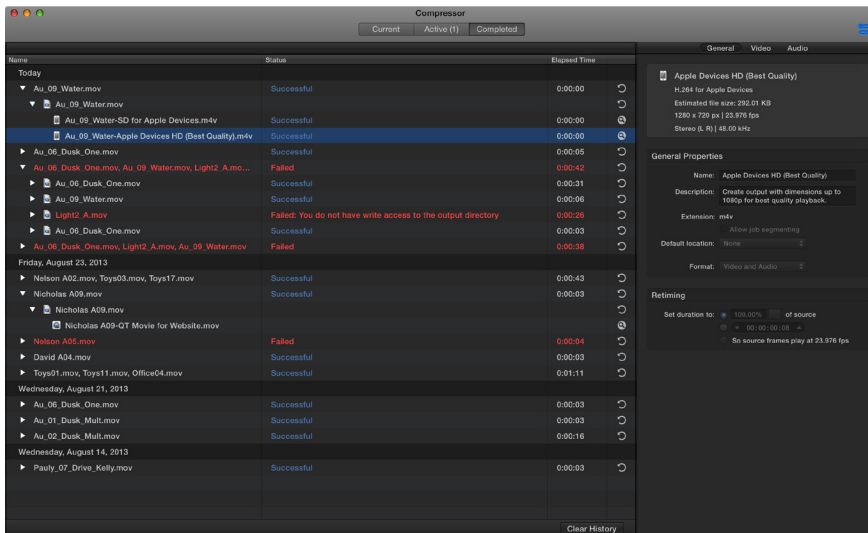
Compressor

Current | Active (1) | Completed

| Name | Status | Elapsed Time |
|---|---|---|
| Today | | |
| Au_09_Water.mov | Successful | 0:00:00 |
| Au_09_Water.mov | | |
| Au_09_Water-SD for Apple Devices.m4v | Successful | 0:00:00 |
| Au_09_Water-Apple Devices HD (Best Quality).m4v | Successful | 0:00:00 |
| Au_06_Dusk_One.mov | Successful | 0:00:05 |
| Au_06_Dusk_One.mov, Au_09_Water.mov, Light2_A.mo... | Failed | 0:00:42 |
| Au_06_Dusk_One.mov | Successful | 0:00:31 |
| Au_09_Water.mov | Successful | 0:00:06 |
| Light2_A.mov | Failed: You do not have write access to the output directory | 0:00:26 |
| Au_06_Dusk_One.mov | Successful | 0:00:03 |
| Au_06_Dusk_One.mov, Light2_A.mov, Au_09_Water.mov | Failed | 0:00:38 |
| Friday, August 23, 2013 | | |
| Nelson A02.mov, Toys03.mov, Toys17.mov | Successful | 0:00:43 |
| Nicholas A09.mov | Successful | 0:00:03 |
| Nicholas A09.mov | | |
| Nicholas A09-QT Movie for Website.mov | | |
| Nelson A05.mov | Failed | 0:00:04 |
| David A04.mov | Successful | 0:00:03 |
| Toys01.mov, Toys11.mov, Office04.mov | Successful | 0:01:11 |
| Wednesday, August 21, 2013 | | |
| Au_06_Dusk_One.mov | Successful | 0:00:03 |
| Au_01_Dusk_Mult.mov | Successful | 0:00:03 |
| Au_02_Dusk_Mult.mov | Successful | 0:00:16 |
| Wednesday, August 14, 2013 | | |
| Pauly_07_Drive_Kelly.mov | Successful | 0:00:03 |

Clear History

General Video Audio

Apple Devices HD (Best Quality)
H.264 for Apple Devices
Estimated file size: 292.01 KB
1280 x 720 px | 23.976 fps
Stereo (L R) | 48.00 kHz

General Properties
Name: Apple Devices HD (Best Quality)
Description: Create output with dimensions up to 1080p for best quality playback.
Extension: m4v
Allow job segmenting
Default location: None
Format: Video and Audio

Retiming
Set duration to: 100.00% of source
00:00:00:08
So source frames play at 23.976 fps